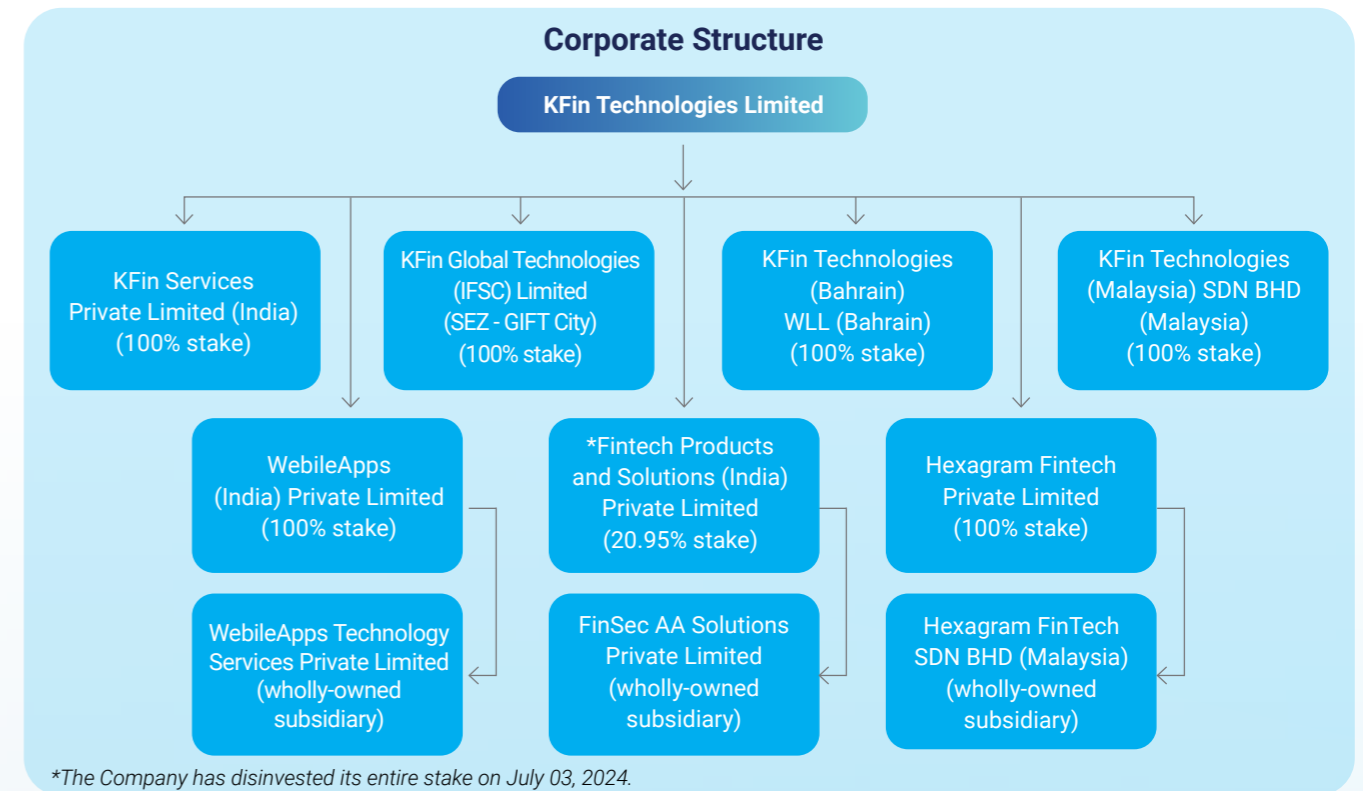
Corporate Structure

KFin Technologies Limited

KFin Services Private Limited (India) (100% stake)

KFin Global Technologies (IFSC) Limited (SEZ - GIFT City) (100% stake)

KFin Technologies (Bahrain) WLL (Bahrain) (100% stake)

KFin Technologies (Malaysia) SDN BHD (Malaysia) (100% stake)

WebileApps (India) Private Limited (100% stake)

*Fintech Products and Solutions (India) Private Limited (20.95% stake)

Hexagram Fintech Private Limited (100% stake)

WebileApps Technology Services Private Limited (wholly-owned subsidiary)

FinSec AA Solutions Private Limited (wholly-owned subsidiary)

Hexagram FinTech SDN BHD (Malaysia) (wholly-owned subsidiary)

*The Company has disinvested its entire stake on July 03, 2024.